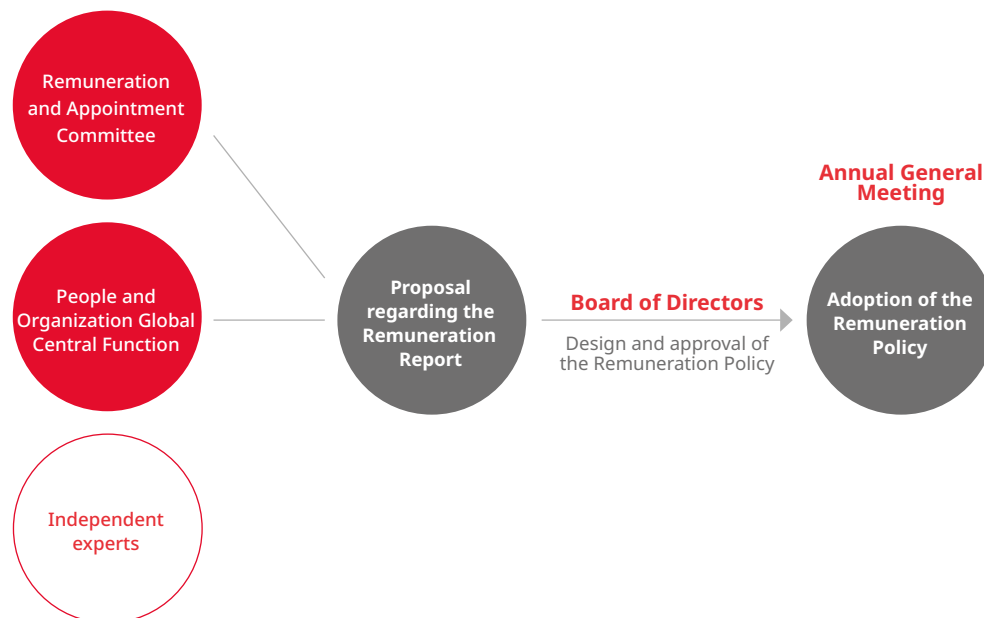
Remuneration and Appointment Committee

People and Organization Global Central Function

Independent experts

Proposal regarding the Remuneration Report

Board of Directors

Design and approval of the Remuneration Policy

Annual General Meeting

Adoption of the Remuneration Policy